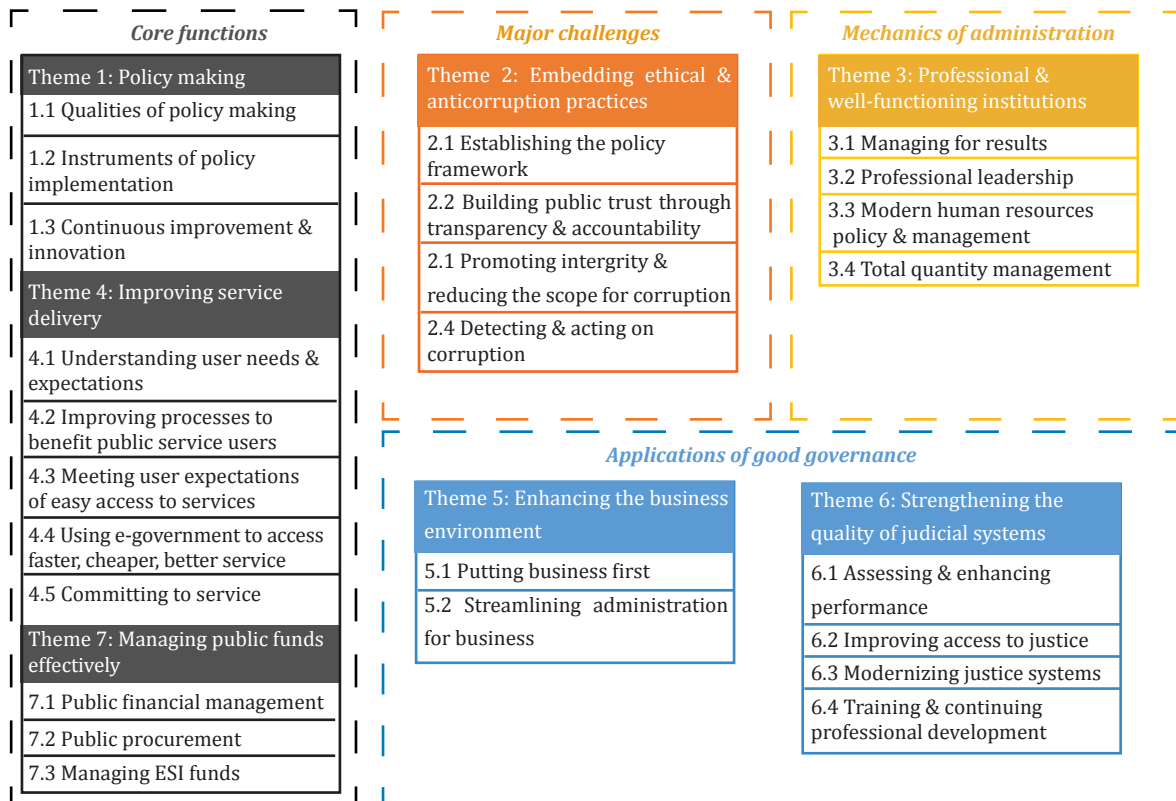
Core functions

Theme 1: Policy making
1.1 Qualities of policy making
1.2 Instruments of policy implementation
1.3 Continuous improvement & innovation

Theme 4: Improving service delivery
4.1 Understanding user needs & expectations
4.2 Improving processes to benefit public service users
4.3 Meeting user expectations of easy access to services
4.4 Using e-government to access faster, cheaper, better service
4.5 Committing to service

Theme 7: Managing public funds effectively
7.1 Public financial management
7.2 Public procurement
7.3 Managing ESI funds

Major challenges

Theme 2: Embedding ethical & anticorruption practices
2.1 Establishing the policy framework
2.2 Building public trust through transparency & accountability
2.1 Promoting intergrity & reducing the scope for corruption
2.4 Detecting & acting on corruption

Mechanics of administration

Theme 3: Professional & well-functioning institutions
3.1 Managing for results
3.2 Professional leadership
3.3 Modern human resources policy & management
3.4 Total quantity management

Applications of good governance

Theme 5: Enhancing the business environment
5.1 Putting business first
5.2 Streamlining administration for business

Theme 6: Strengthening the quality of judicial systems
6.1 Assessing & enhancing performance
6.2 Improving access to justice
6.3 Modernizing justice systems
6.4 Training & continuing professional development